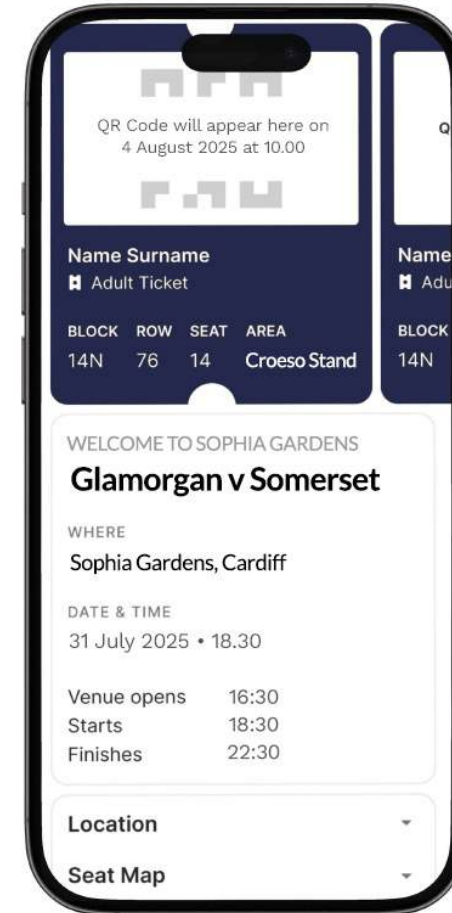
QR Code will appear here on 4 August 2025 at 10.00

Name Surname
Adult Ticket

| BLOCK | ROW | SEAT | AREA |
|---|---|---|---|
| 14N | 76 | 14 | Croeso Stand |

Q

Name
Adu

BLOCK
14N

WELCOME TO SOPHIA GARDENS
Glamorgan v Somerset

WHERE
Sophia Gardens, Cardiff

DATE & TIME
31 July 2025 • 18.30

Venue opens 16:30
Starts 18:30
Finishes 22:30

Location

Seat Map